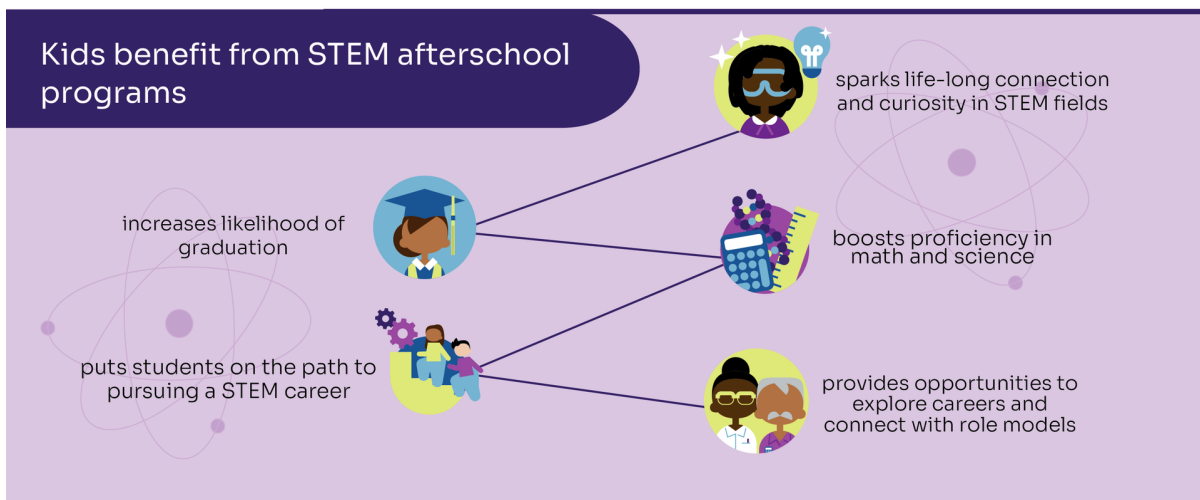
Kids benefit from STEM afterschool programs

sparks life-long connection and curiosity in STEM fields

increases likelihood of graduation

boosts proficiency in math and science

puts students on the path to pursuing a STEM career

provides opportunities to explore careers and connect with role models